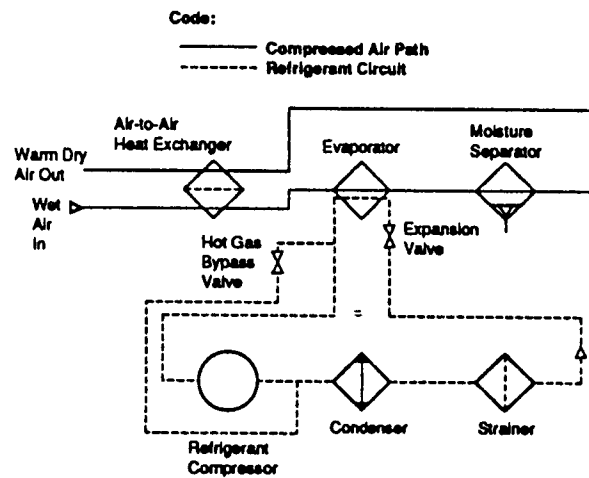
Code:

Compressed Air Path
Refrigerant Circuit

Air-to-Air Heat Exchanger

Warm Dry Air Out

Wet Air In

Evaporator

Moisture Separator

Hot Gas Bypass Valve

Expansion Valve

Refrigerant Compressor

Condenser

Strainer